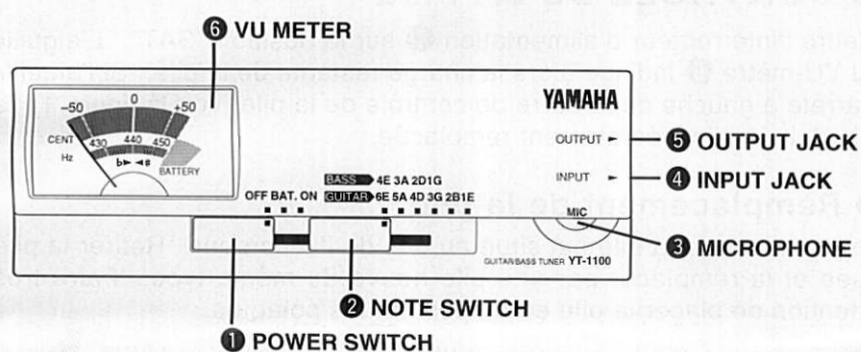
❻ VU METER

−50 0 +50
CENT
Hz 430 440 450
b♭ ◂ ♯
BATTERY

YAMAHA

OUTPUT ▸ ❺ OUTPUT JACK

INPUT ▸ ❹ INPUT JACK

BASS 4E 3A 2D1G
OFF BAT. ON GUITAR 6E 5A 4D 3G 2B1E

MIC ❸ MICROPHONE

GUITAR/BASS TUNER YT-1100

❷ NOTE SWITCH

❶ POWER SWITCH